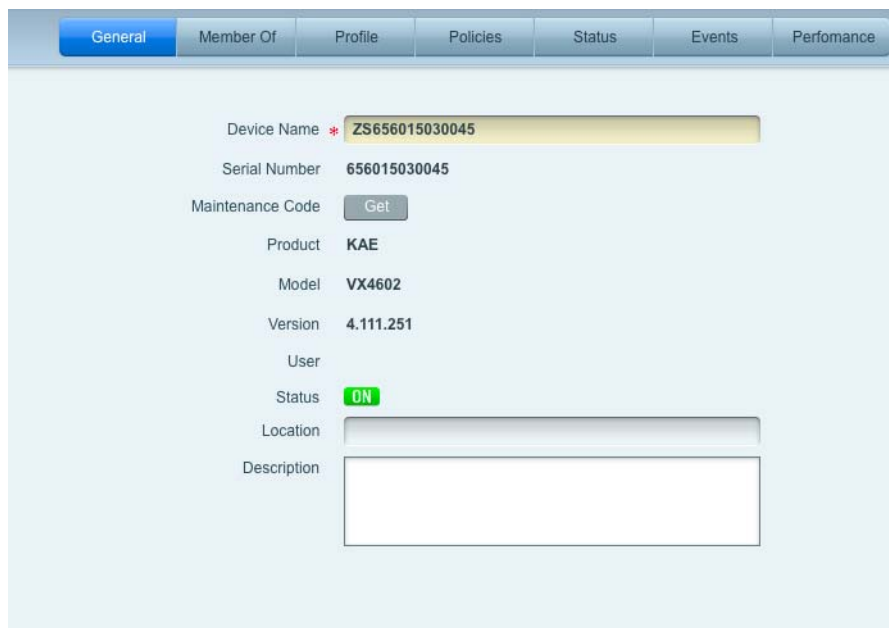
General Member Of Profile Policies Status Events Perfomance

Device Name * ZS656015030045

Serial Number 656015030045

Maintenance Code Get

Product KAE

Model VX4602

Version 4.111.251

User

Status ON

Location

Description